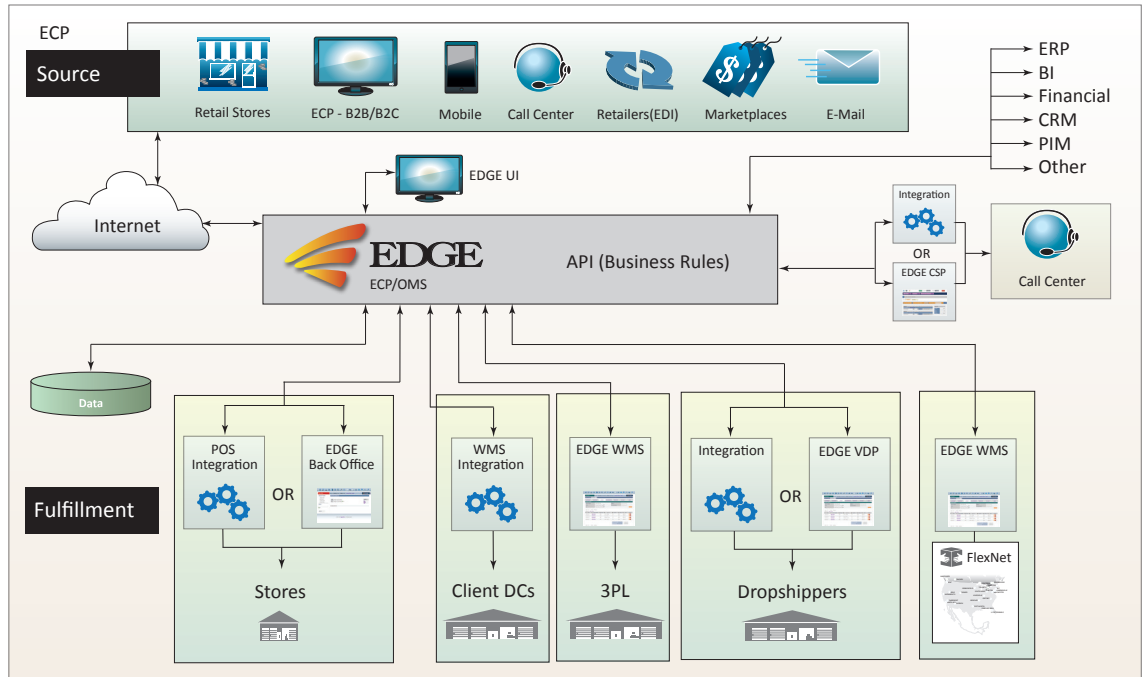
ECP

Source

Retail Stores

ECP - B2B/B2C

Mobile

Call Center

Retailers(EDI)

Marketplaces

E-Mail

ERP

BI

Financial

CRM

PIM

Other

Internet

EDGE UI

EDGE

ECP/OMS

API (Business Rules)

Integration

OR

EDGE CSP

Call Center

Data

Fulfillment

POS Integration

OR

EDGE Back Office

Stores

WMS Integration

Client DCs

EDGE WMS

3PL

Integration

OR

EDGE VDP

Dropshippers

EDGE WMS

FlexNet